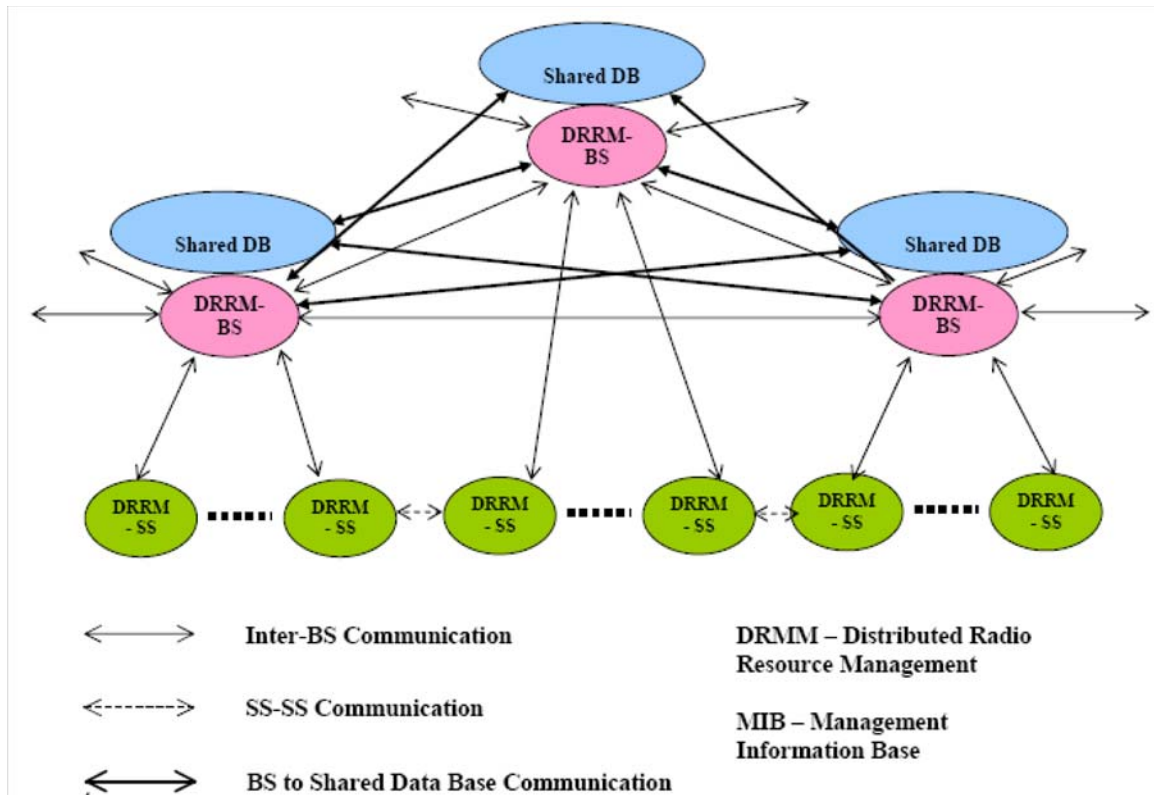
Shared DB

DRRM-BS

Shared DB

Shared DB

DRRM-BS

DRRM-BS

DRRM - SS

DRRM - SS

DRRM - SS

DRRM - SS

DRRM - SS

DRRM - SS

Inter-BS Communication

SS-SS Communication

BS to Shared Data Base Communication

DRMM – Distributed Radio Resource Management

MIB – Management Information Base